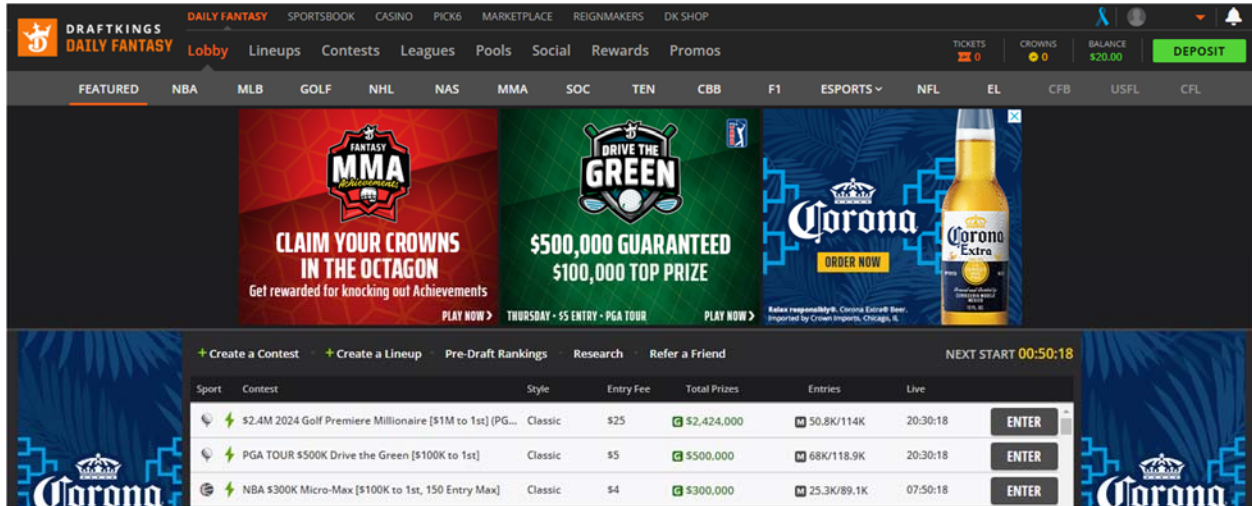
DRAFTKINGS DAILY FANTASY

DAILY FANTASY SPORTSBOOK CASINO PICK6 MARKETPLACE REIGNMAKERS DK SHOP

Lobby Lineups Contests Leagues Pools Social Rewards Promos

TICKETS 0 CROWNS 0 BALANCE $20.00 DEPOSIT

FEATURED NBA MLB GOLF NHL NAS MMA SOC TEN CBB F1 ESPORTS NFL EL CFB USFL CFL

FANTASY MMA Achievements

CLAIM YOUR CROWNS IN THE OCTAGON

Get rewarded for knocking out Achievements

PLAY NOW >

DRIVE THE GREEN

$500,000 GUARANTEED

$100,000 TOP PRIZE

THURSDAY • $5 ENTRY • PGA TOUR

PLAY NOW >

Corona

ORDER NOW

Corona Extra

Relax responsibly®. Corona Extra® Beer. Imported by Crown Imports, Chicago, IL

+ Create a Contest + Create a Lineup Pre-Draft Rankings Research Refer a Friend

NEXT START 00:50:18

| Sport | Contest | Style | Entry Fee | Total Prizes | Entries | Live | |
|---|---|---|---|---|---|---|---|
| | $2.4M 2024 Golf Premiere Millionaire [$1M to 1st] (PG... | Classic | $25 | $2,424,000 | 50.8K/114K | 20:30:18 | ENTER |
| | PGA TOUR $500K Drive the Green [$100K to 1st] | Classic | $5 | $500,000 | 68K/118.9K | 20:30:18 | ENTER |
| | NBA $300K Micro-Max [$100K to 1st, 150 Entry Max] | Classic | $4 | $300,000 | 25.3K/89.1K | 07:50:18 | ENTER |

Corona

Corona